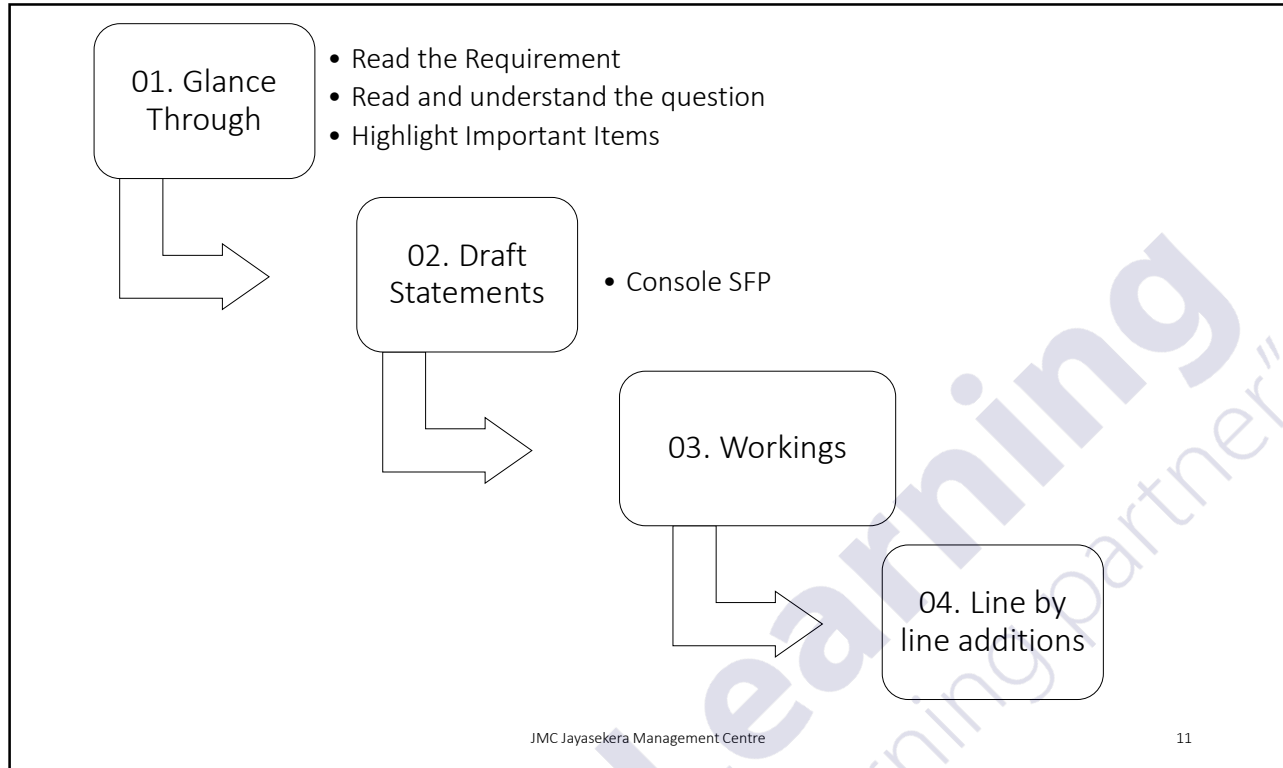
01. Glance Through

• Read the Requirement
• Read and understand the question
• Highlight Important Items

02. Draft Statements

• Console SFP

03. Workings

04. Line by line additions

Learning

learning partner"

JMC Jayasekera Management Centre

11